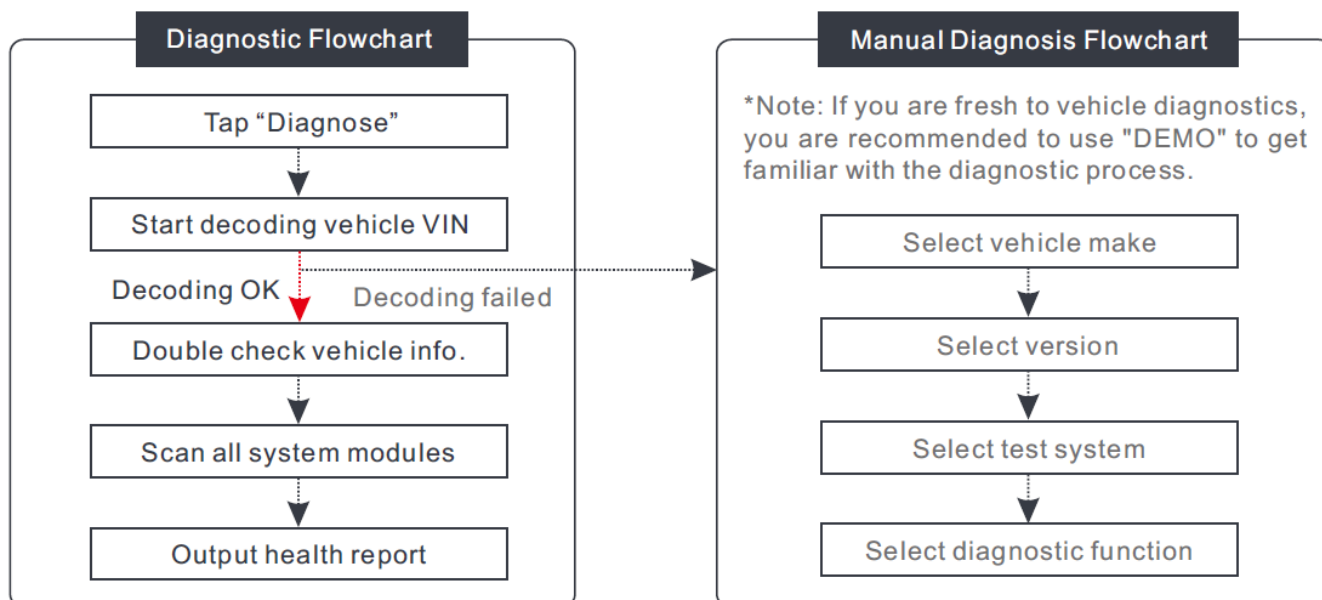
Diagnostic Flowchart

Tap “Diagnose”

Start decoding vehicle VIN

Decoding OK

Decoding failed

Double check vehicle info.

Scan all system modules

Output health report

Manual Diagnosis Flowchart

*Note: If you are fresh to vehicle diagnostics, you are recommended to use "DEMO" to get familiar with the diagnostic process.

Select vehicle make

Select version

Select test system

Select diagnostic function